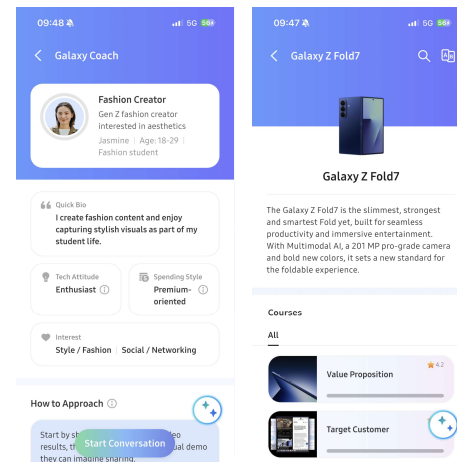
09:48 5G 56

Galaxy Coach

Fashion Creator

Gen Z fashion creator interested in aesthetics

Jasmine | Age: 18-29 | Fashion student

Quick Bio

I create fashion content and enjoy capturing stylish visuals as part of my student life.

Tech Attitude

Enthusiast

Spending Style

Premium-oriented

Interest

Style / Fashion Social / Networking

How to Approach

Start by sh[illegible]eo results, th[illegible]ual demo they can imagine sharing.

Start Conversation

09:47 5G 56

Galaxy Z Fold7

Galaxy Z Fold7

The Galaxy Z Fold7 is the slimmest, strongest and smartest Fold yet, built for seamless productivity and immersive entertainment. With Multimodal AI, a 201 MP pro-grade camera and bold new colors, it sets a new standard for the foldable experience.

Courses

All

Value Proposition

4.2

Target Customer